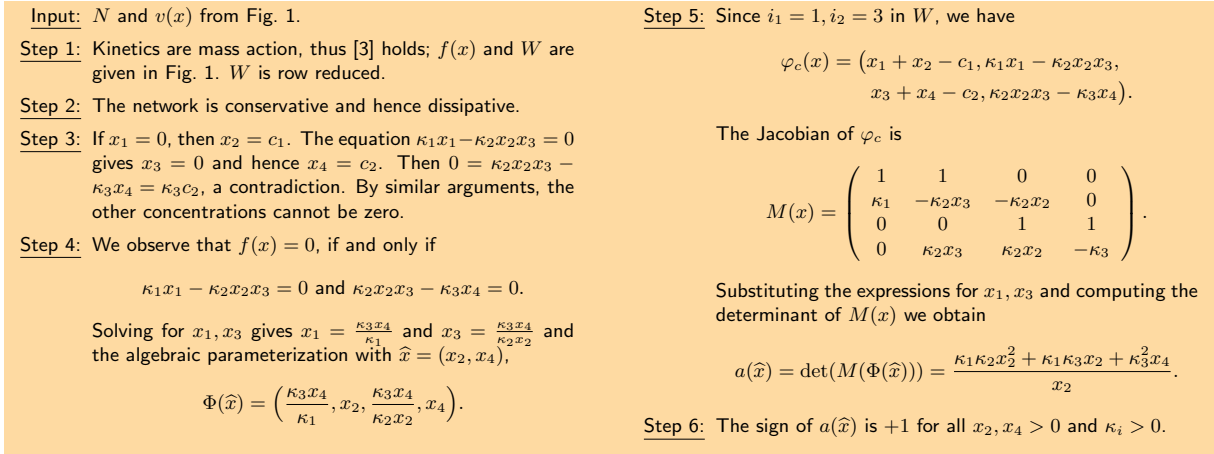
Input: $N$ and $v(x)$ from Fig. 1.

Step 1: Kinetics are mass action, thus [3] holds; $f(x)$ and $W$ are given in Fig. 1. $W$ is row reduced.

Step 2: The network is conservative and hence dissipative.

Step 3: If $x_1 = 0$, then $x_2 = c_1$. The equation $\kappa_1 x_1 - \kappa_2 x_2 x_3 = 0$ gives $x_3 = 0$ and hence $x_4 = c_2$. Then $0 = \kappa_2 x_2 x_3 - \kappa_3 x_4 = \kappa_3 c_2$, a contradiction. By similar arguments, the other concentrations cannot be zero.

Step 4: We observe that $f(x) = 0$, if and only if

$\kappa_1 x_1 - \kappa_2 x_2 x_3 = 0$ and $\kappa_2 x_2 x_3 - \kappa_3 x_4 = 0.$

Solving for $x_1, x_3$ gives $x_1 = \frac{\kappa_3 x_4}{\kappa_1}$ and $x_3 = \frac{\kappa_3 x_4}{\kappa_2 x_2}$ and the algebraic parameterization with $\widehat{x} = (x_2, x_4)$,

$\Phi(\widehat{x}) = \Big(\frac{\kappa_3 x_4}{\kappa_1}, x_2, \frac{\kappa_3 x_4}{\kappa_2 x_2}, x_4\Big).$

Step 5: Since $i_1 = 1, i_2 = 3$ in $W$, we have

$\varphi_c(x) = \big(x_1 + x_2 - c_1, \kappa_1 x_1 - \kappa_2 x_2 x_3, x_3 + x_4 - c_2, \kappa_2 x_2 x_3 - \kappa_3 x_4\big).$

The Jacobian of $\varphi_c$ is

$M(x) = \begin{pmatrix} 1 & 1 & 0 & 0 \\ \kappa_1 & -\kappa_2 x_3 & -\kappa_2 x_2 & 0 \\ 0 & 0 & 1 & 1 \\ 0 & \kappa_2 x_3 & \kappa_2 x_2 & -\kappa_3 \end{pmatrix}.$

Substituting the expressions for $x_1, x_3$ and computing the determinant of $M(x)$ we obtain

$a(\widehat{x}) = \det(M(\Phi(\widehat{x}))) = \frac{\kappa_1\kappa_2 x_2^2 + \kappa_1\kappa_3 x_2 + \kappa_3^2 x_4}{x_2}.$

Step 6: The sign of $a(\widehat{x})$ is $+1$ for all $x_2, x_4 > 0$ and $\kappa_i > 0$.